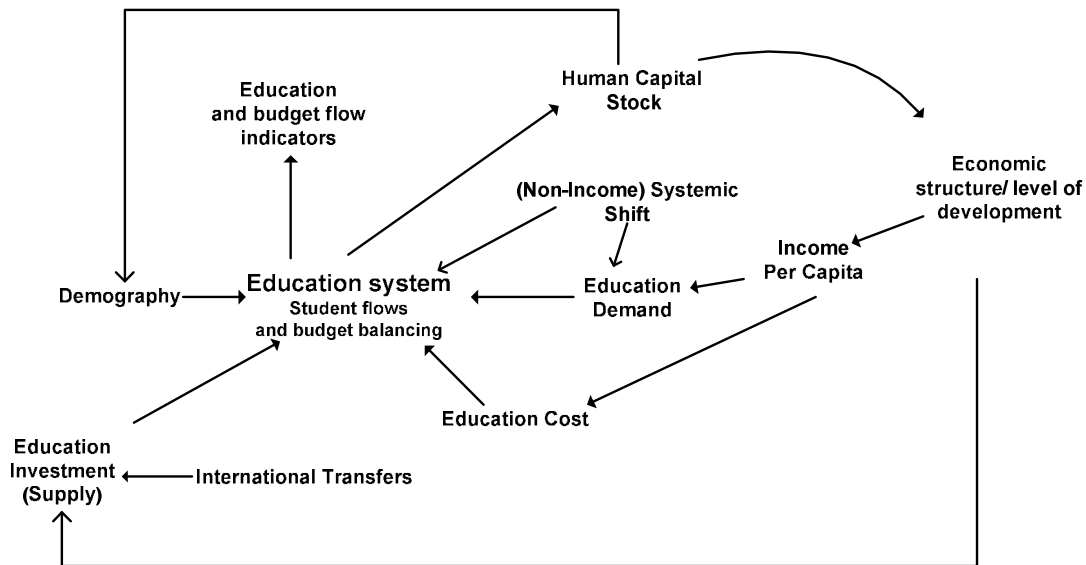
Human Capital Stock

Education and budget flow indicators

Economic structure/ level of development

(Non-Income) Systemic Shift

Income Per Capita

Demography

Education system
Student flows and budget balancing

Education Demand

Education Cost

Education Investment (Supply)

International Transfers